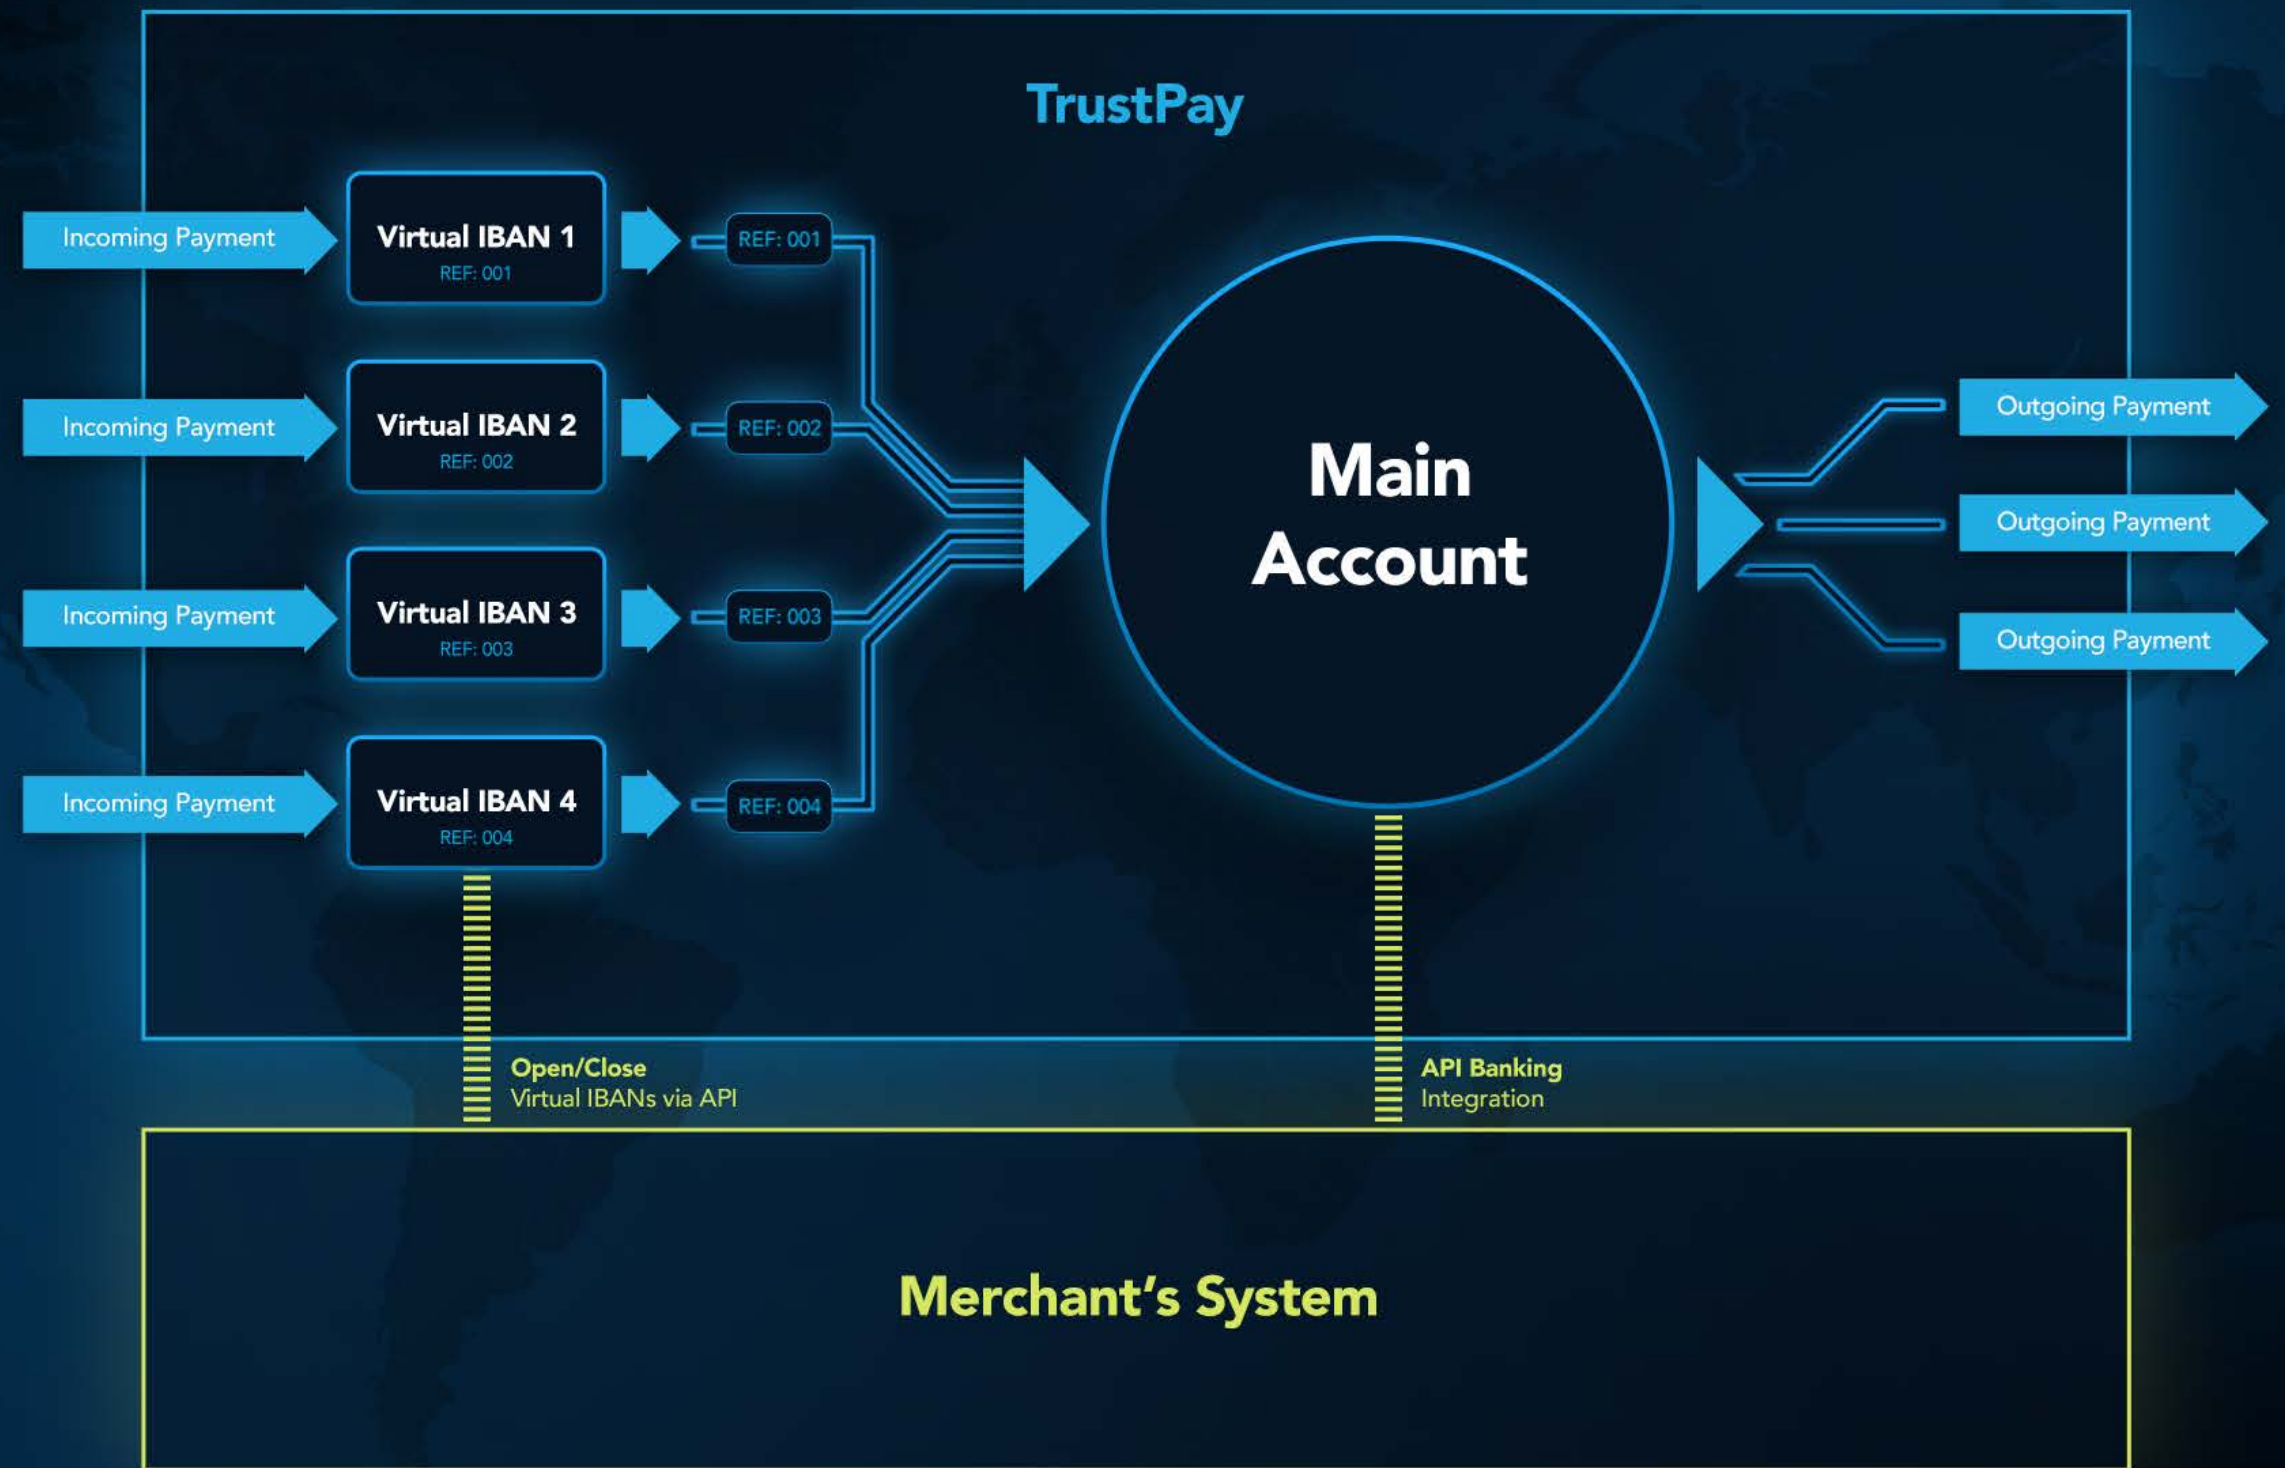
TrustPay

Incoming Payment

Virtual IBAN 1
REF: 001

REF: 001

Incoming Payment

Virtual IBAN 2
REF: 002

REF: 002

Incoming Payment

Virtual IBAN 3
REF: 003

REF: 003

Incoming Payment

Virtual IBAN 4
REF: 004

REF: 004

Main Account

Outgoing Payment

Outgoing Payment

Outgoing Payment

Open/Close
Virtual IBANs via API

API Banking
Integration

Merchant's System